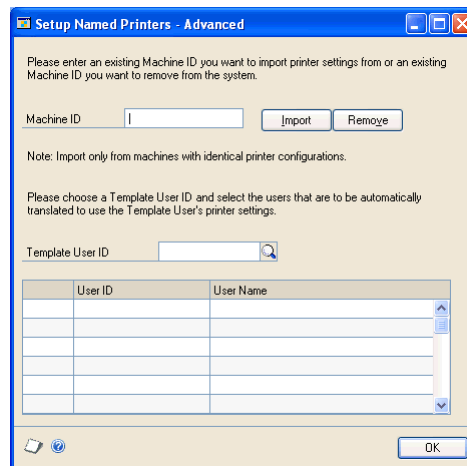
Setup Named Printers - Advanced

Please enter an existing Machine ID you want to import printer settings from or an existing Machine ID you want to remove from the system.

Machine ID

Import

Remove

Note: Import only from machines with identical printer configurations.

Please choose a Template User ID and select the users that are to be automatically translated to use the Template User's printer settings.

Template User ID

| | User ID | User Name |
|---|---|---|
| | | |
| | | |
| | | |
| | | |
| | | |
| | | |

OK